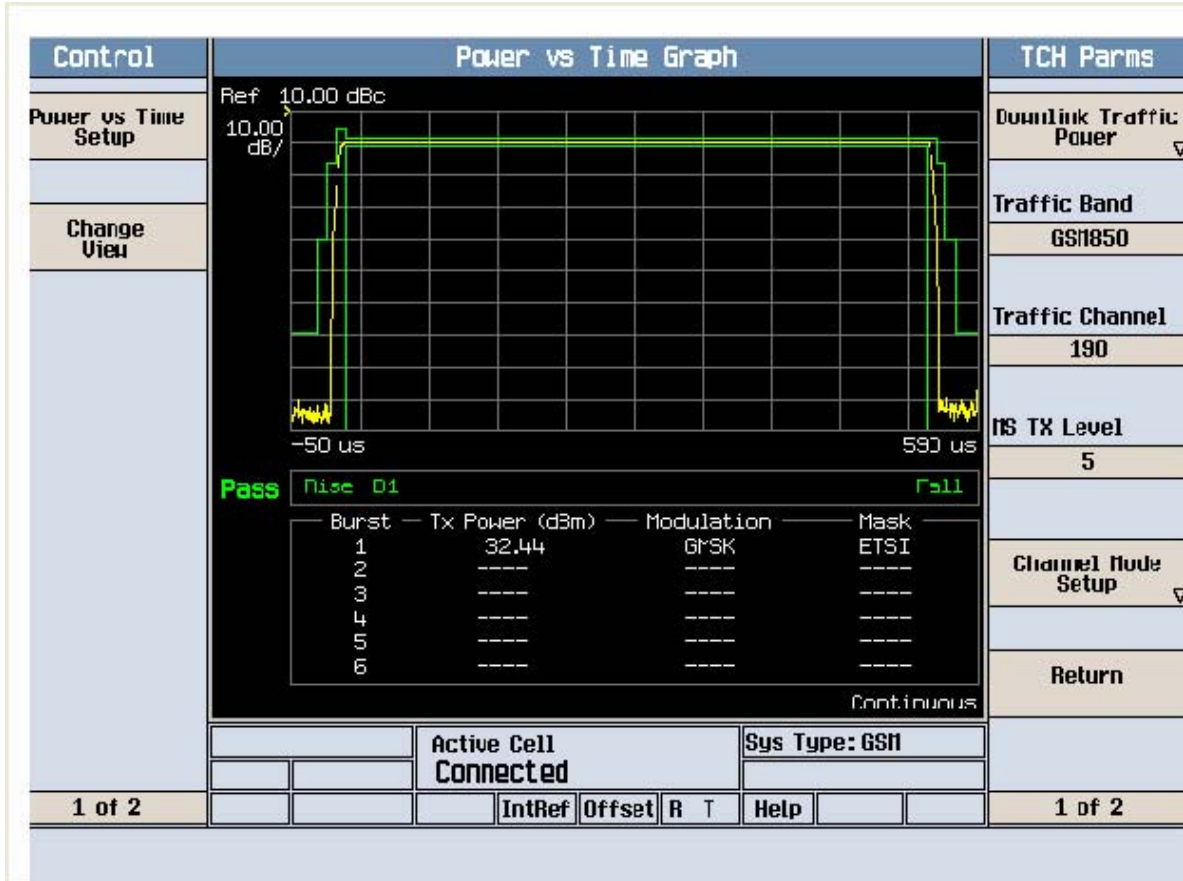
Control

Power vs Time Setup

Change View

1 of 2

Power vs Time Graph

Ref 10.00 dBc

10.00 dB/

-50 us

590 us

Pass

Rise D1

Fall

| Burst | Tx Power (dBm) | Modulation | Mask |
|---|---|---|---|
| 1 | 32.44 | GMSK | ETSI |
| 2 | ---- | ---- | ---- |
| 3 | ---- | ---- | ---- |
| 4 | ---- | ---- | ---- |
| 5 | ---- | ---- | ---- |
| 6 | ---- | ---- | ---- |

Continuous

Active Cell

Connected

Sys Type: GSM

IntRef Offset R T

Help

TCH Parms

Downlink Traffic Power

Traffic Band

GSM1850

Traffic Channel

190

MS TX Level

5

Channel Mode Setup

Return

1 of 2